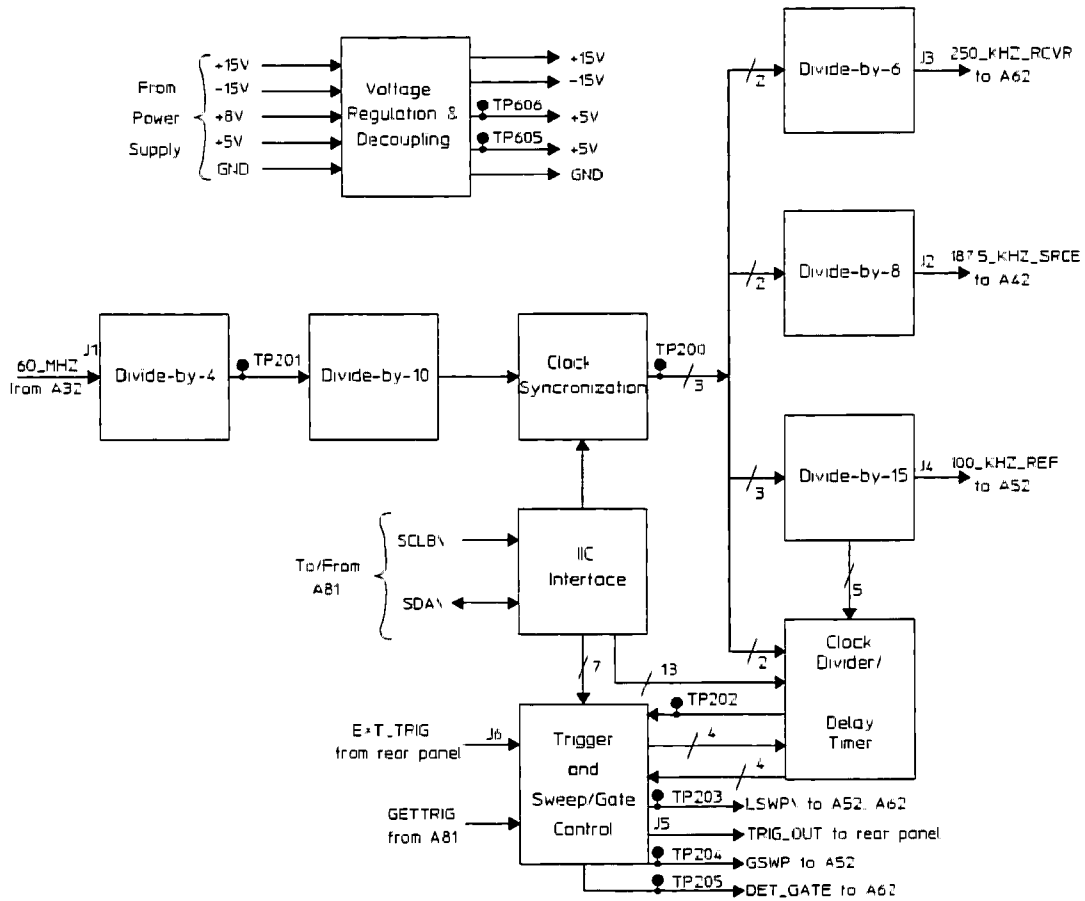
From
Power
Supply

+15V
-15V
+8V
+5V
GND

Voltage
Regulation &
Decoupling

+15V
-15V
TP606
+5V
TP605
+5V
GND

Divide-by-6
2
J3
250_KHZ_RCVR
to A62

Divide-by-8
2
J2
187.5_KHZ_SRCE
to A42

J1
60_MHZ
from A32

Divide-by-4
TP201
Divide-by-10
Clock
Syncronization
TP200
3

Divide-by-15
3
J4
100_KHZ_REF
to A52

To/From
A81

SCLB\
SDA\

IIC
Interface

5

Clock
Divider/
Delay
Timer
2

7
13
TP202

EXT_TRIG
from rear panel
J6

Trigger
and
Sweep/Gate
Control

4
4

GETTRIG
from A81

TP203
LSWP\ to A52, A62
J5
TRIG_OUT to rear panel
TP204
GSWP to A52
TP205
DET_GATE to A62